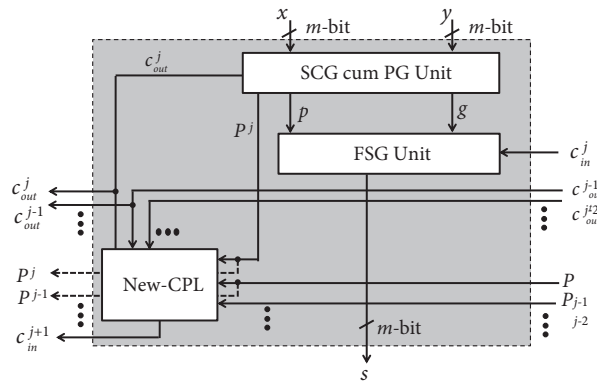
$x$ $m$-bit
$y$ $m$-bit
$c_{out}^{j}$
SCG cum PG Unit
$P^{j}$
$p$
$g$
FSG Unit
$c_{in}^{j}$
$c_{out}^{j}$
$c_{out}^{j-1}$
$c_{ou}^{j-1}$
$c_{ou}^{j-2}$
$P^{j}$
$P^{j-1}$
New-CPL
$P$
$P_{j-1}$
$j-2$
$c_{in}^{j+1}$
$m$-bit
$s$